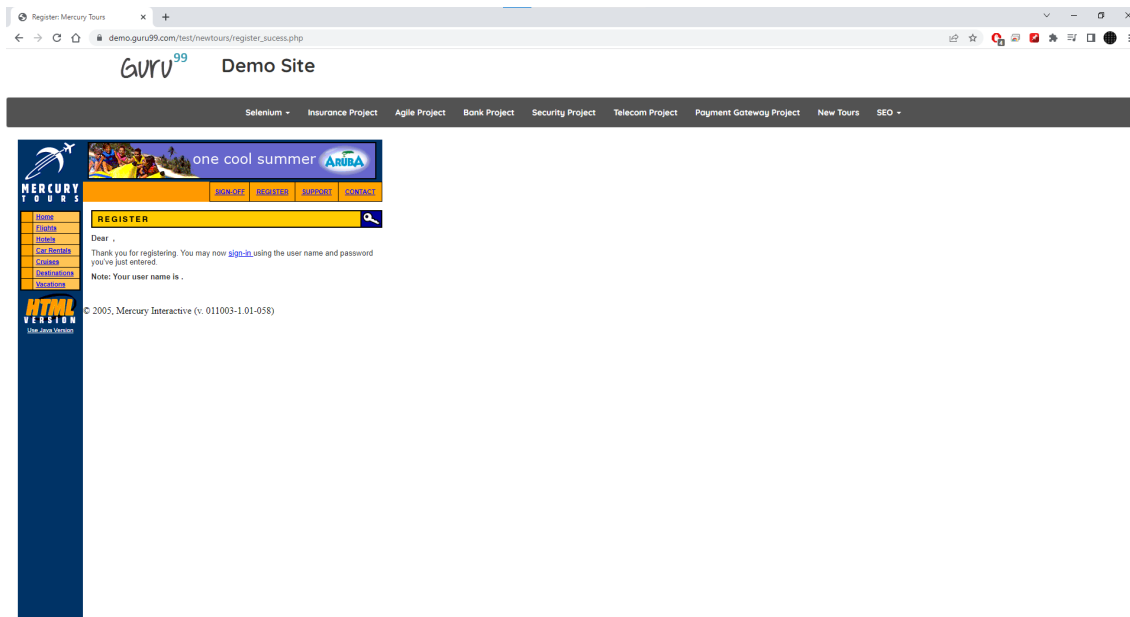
Register: Mercury Tours

demo.guru99.com/test/newtours/register_sucess.php

GURU99 Demo Site

Selenium ▾ Insurance Project Agile Project Bank Project Security Project Telecom Project Payment Gateway Project New Tours SEO ▾

one cool summer ARUBA

MERCURY TOURS

SIGN-OFF REGISTER SUPPORT CONTACT

Home
Flights
Hotels
Car Rentals
Cruises
Destinations
Vacations

REGISTER

Dear ,

Thank you for registering. You may now sign-in using the user name and password you've just entered.

Note: Your user name is .

HTML VERSION
Use Java Version

© 2005, Mercury Interactive (v. 011003-1.01-058)